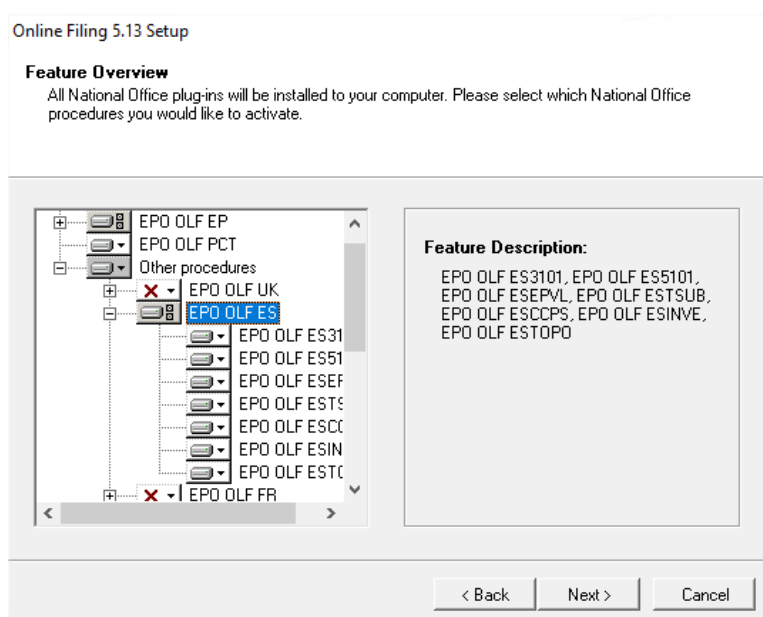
Online Filing 5.13 Setup

Feature Overview
All National Office plug-ins will be installed to your computer. Please select which National Office procedures you would like to activate.

EPO OLF EP
EPO OLF PCT
Other procedures
EPO OLF UK
EPO OLF ES
EPO OLF ES31
EPO OLF ES51
EPO OLF ESEF
EPO OLF ESTS
EPO OLF ESCC
EPO OLF ESIN
EPO OLF ESTC
EPO OLF FR

Feature Description:
EPO OLF ES3101, EPO OLF ES5101, EPO OLF ESEPVL, EPO OLF ESTSUB, EPO OLF ESCCPS, EPO OLF ESINVE, EPO OLF ESTOPO

< Back
Next >
Cancel